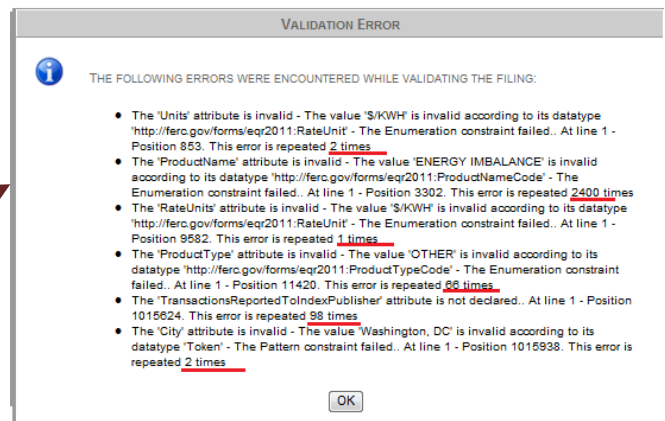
VALIDATION ERROR

THE FOLLOWING ERRORS WERE ENCOUNTERED WHILE VALIDATING THE FILING:

- The 'Units' attribute is invalid - The value '$/KWH' is invalid according to its datatype 'http://ferc.gov/forms/eqr2011:RateUnit' - The Enumeration constraint failed.. At line 1 - Position 853. This error is repeated 2 times
- The 'ProductName' attribute is invalid - The value 'ENERGY IMBALANCE' is invalid according to its datatype 'http://ferc.gov/forms/eqr2011:ProductNameCode' - The Enumeration constraint failed.. At line 1 - Position 3302. This error is repeated 2400 times
- The 'RateUnits' attribute is invalid - The value '$/KWH' is invalid according to its datatype 'http://ferc.gov/forms/eqr2011:RateUnit' - The Enumeration constraint failed.. At line 1 - Position 9582. This error is repeated 1 times
- The 'ProductType' attribute is invalid - The value 'OTHER' is invalid according to its datatype 'http://ferc.gov/forms/eqr2011:ProductTypeCode' - The Enumeration constraint failed.. At line 1 - Position 11420. This error is repeated 66 times
- The 'TransactionsReportedToIndexPublisher' attribute is not declared.. At line 1 - Position 1015624. This error is repeated 98 times
- The 'City' attribute is invalid - The value 'Washington, DC' is invalid according to its datatype 'Token' - The Pattern constraint failed.. At line 1 - Position 1015938. This error is repeated 2 times

OK